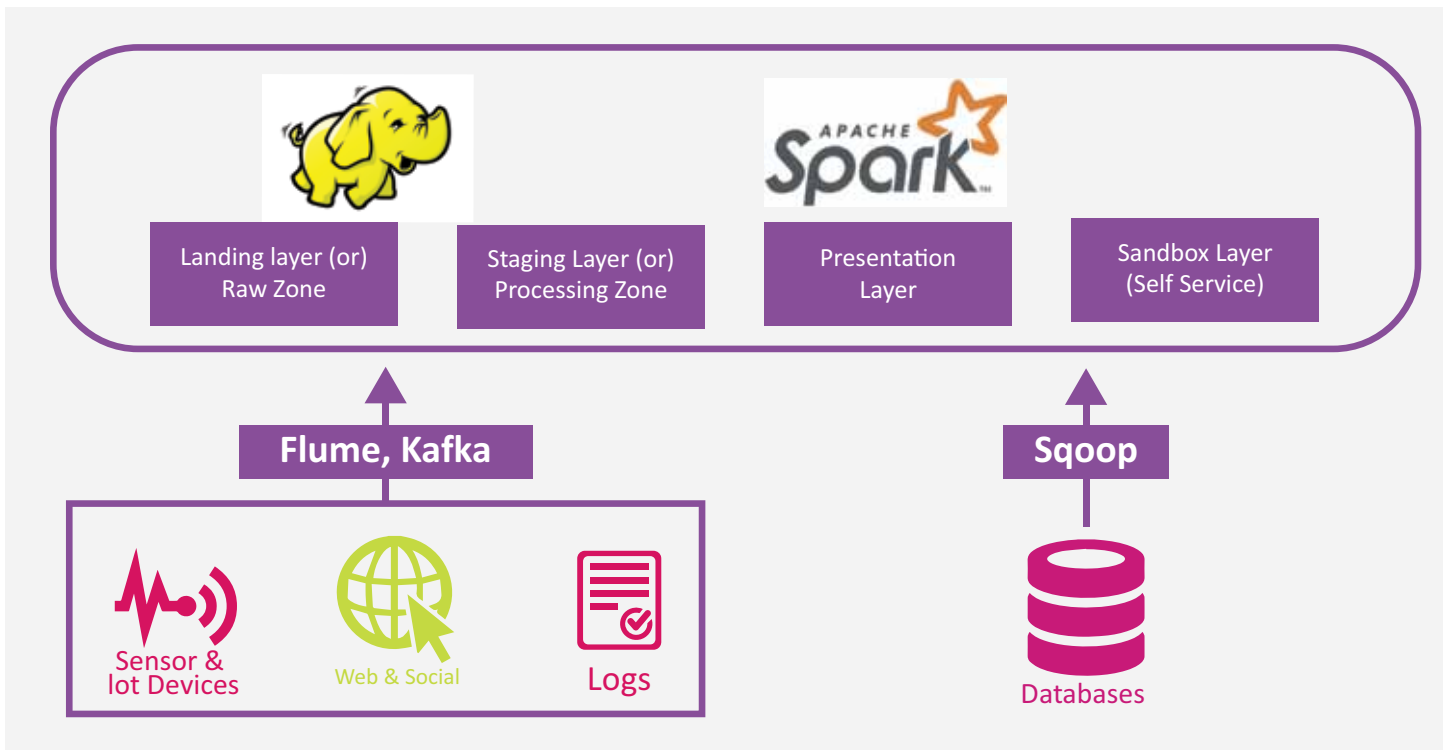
APACHE Spark™

Landing layer (or) Raw Zone

Staging Layer (or) Processing Zone

Presentation Layer

Sandbox Layer (Self Service)

Flume, Kafka

Sqoop

Sensor & Iot Devices

Web & Social

Logs

Databases